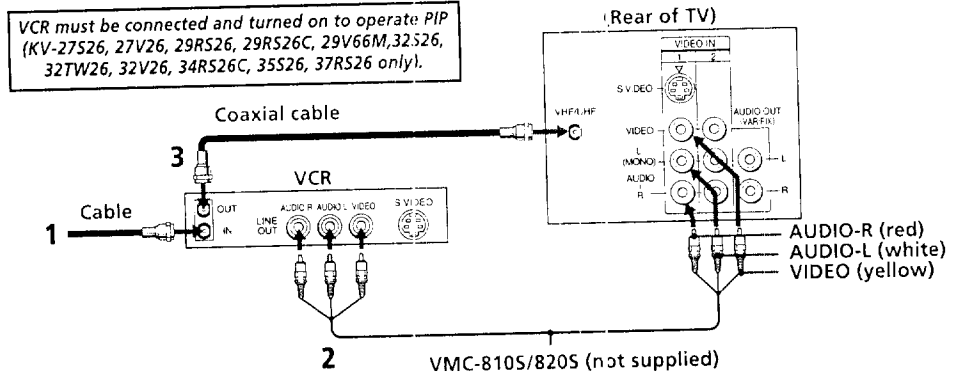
VCR must be connected and turned on to operate PIP (KV-27S26, 27V26, 29RS26, 29RS26C, 29V66M,32S26, 32TW26, 32V26, 34RS26C, 35S26, 37RS26 only).

(Rear of TV)

VIDEO IN
1 2
S VIDEO
VIDEO
L (MONO)
AUDIO
R
AUDIO OUT (VAR/FIX)
L
R
VHF/UHF

Coaxial cable

3

VCR

OUT
IN
LINE OUT
AUDIO R
AUDIO L
VIDEO
S VIDEO

Cable

1

AUDIO-R (red)
AUDIO-L (white)
VIDEO (yellow)

2

VMC-810S/820S (not supplied)